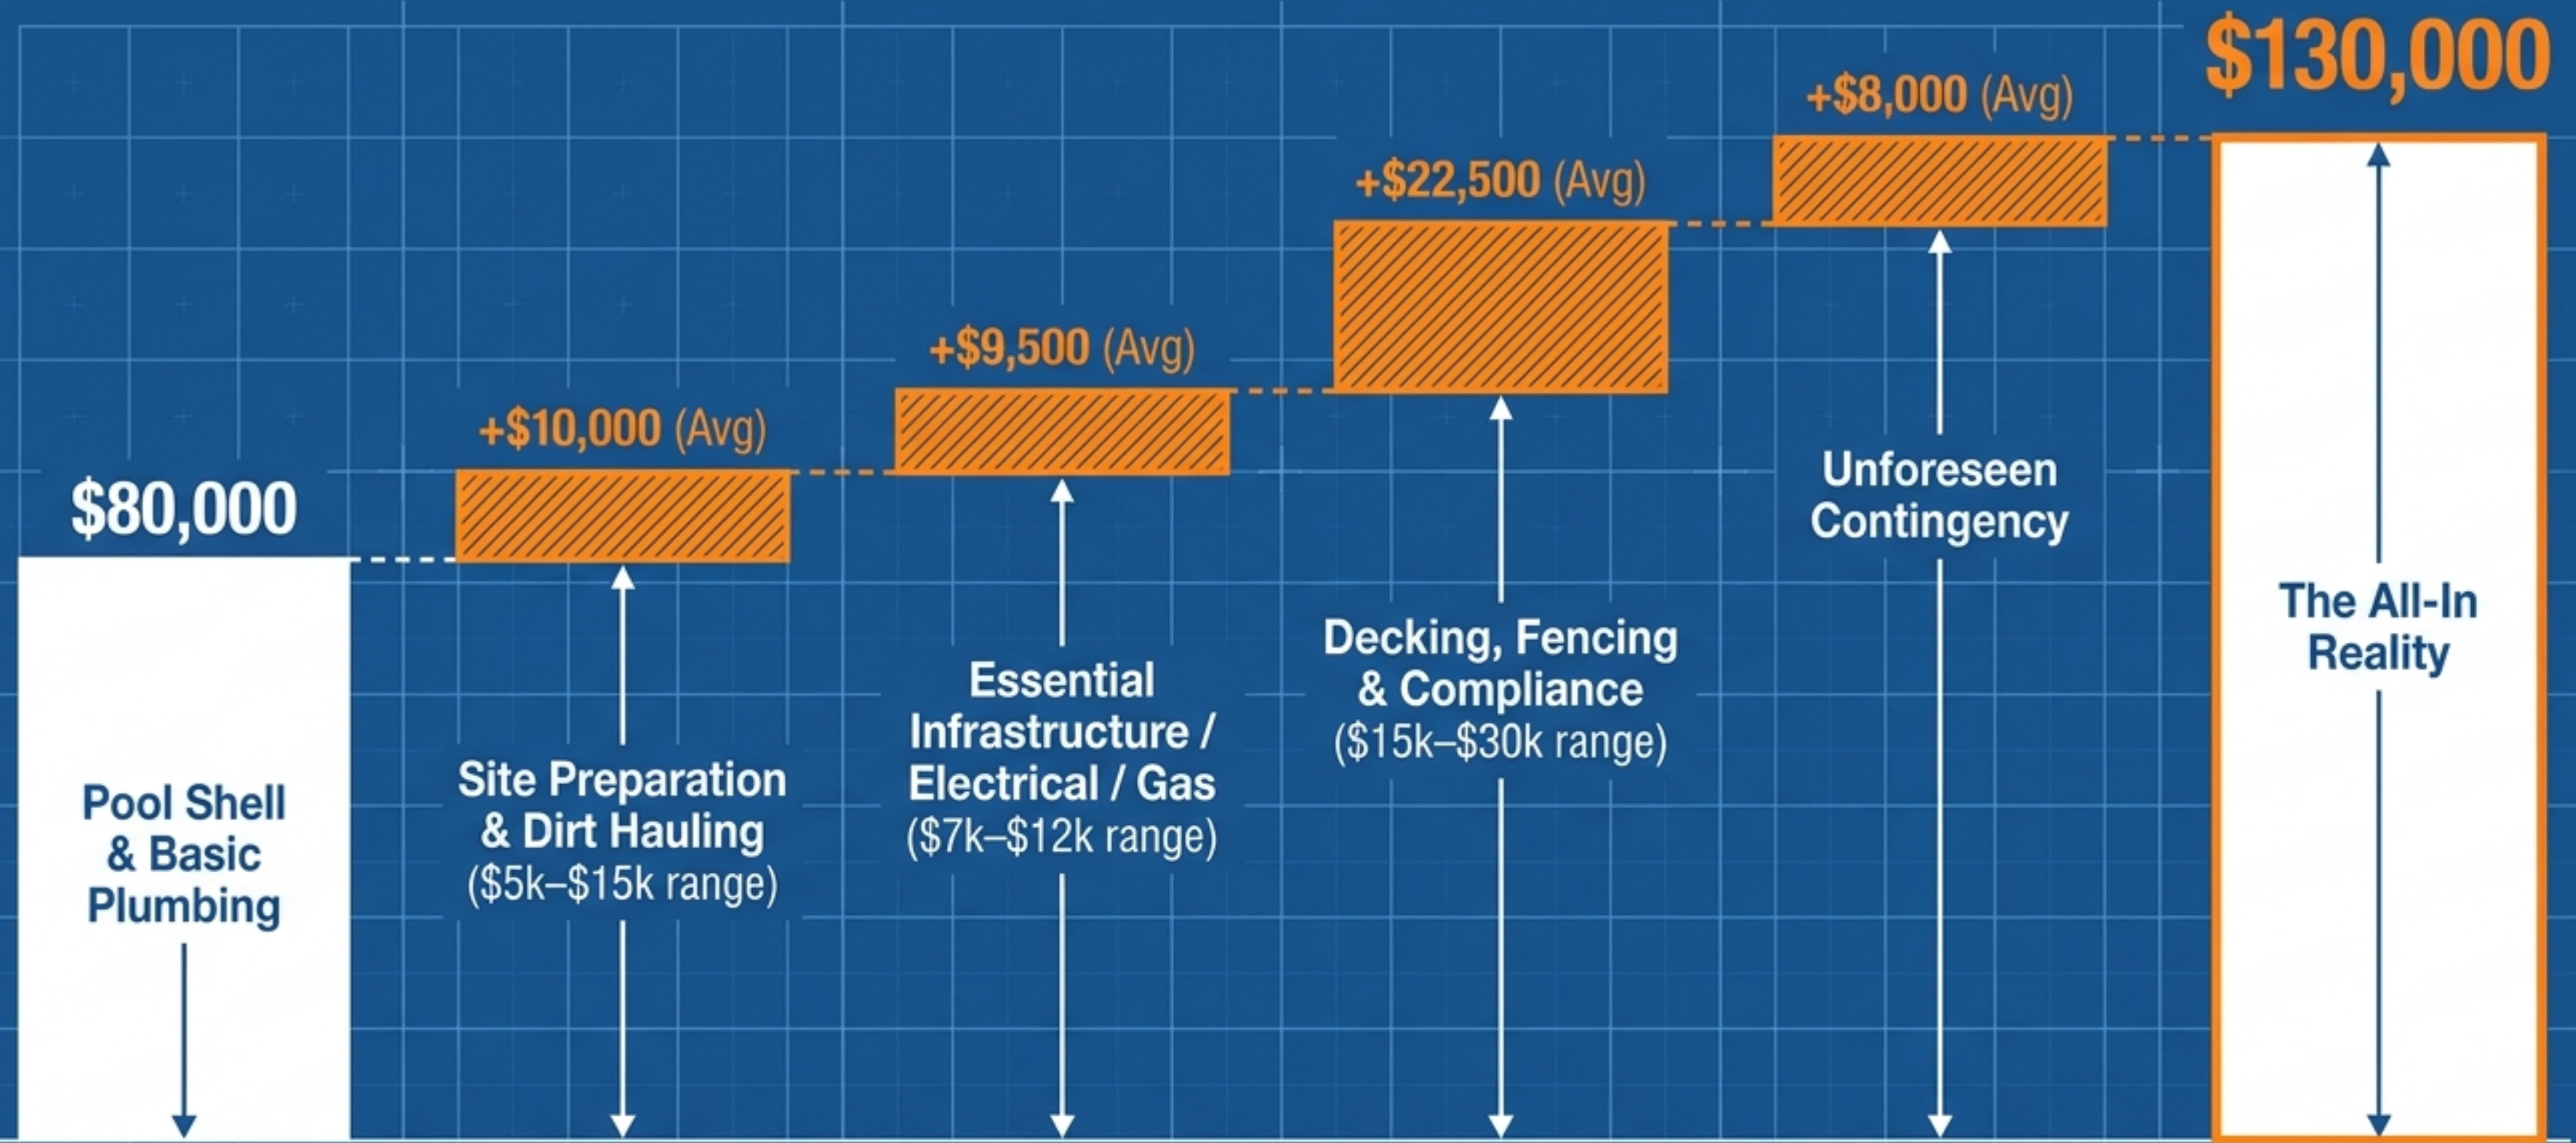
$80,000

Pool Shell & Basic Plumbing

+$10,000 (Avg)

Site Preparation & Dirt Hauling ($5k–$15k range)

+$9,500 (Avg)

Essential Infrastructure / Electrical / Gas ($7k–$12k range)

+$22,500 (Avg)

Decking, Fencing & Compliance ($15k–$30k range)

+$8,000 (Avg)

Unforeseen Contingency

$130,000

The All-In Reality